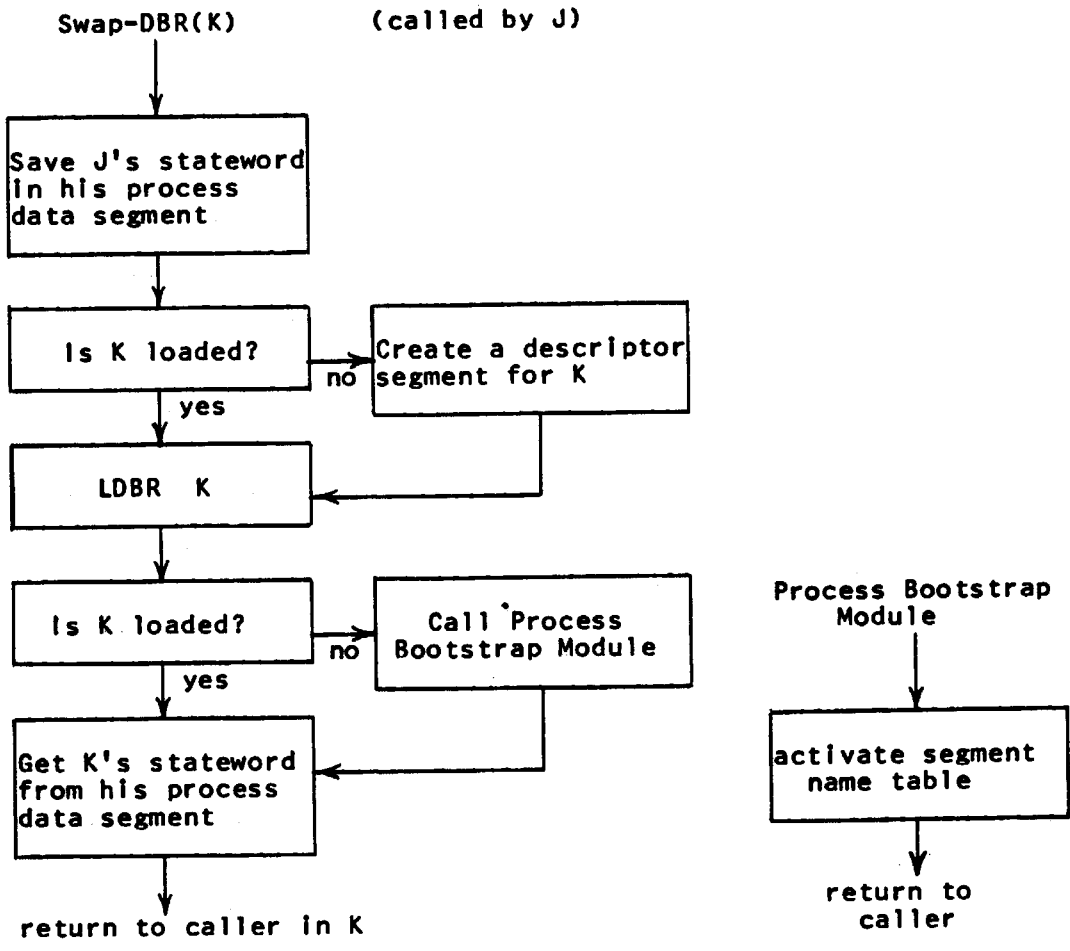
Swap-DBR(K) (called by J)

Save J's stateword in his process data segment

Is K loaded?

no

Create a descriptor segment for K

yes

LDBR K

Is K loaded?

no

Call Process Bootstrap Module

yes

Get K's stateword from his process data segment

return to caller in K

Process Bootstrap Module

activate segment name table

return to caller